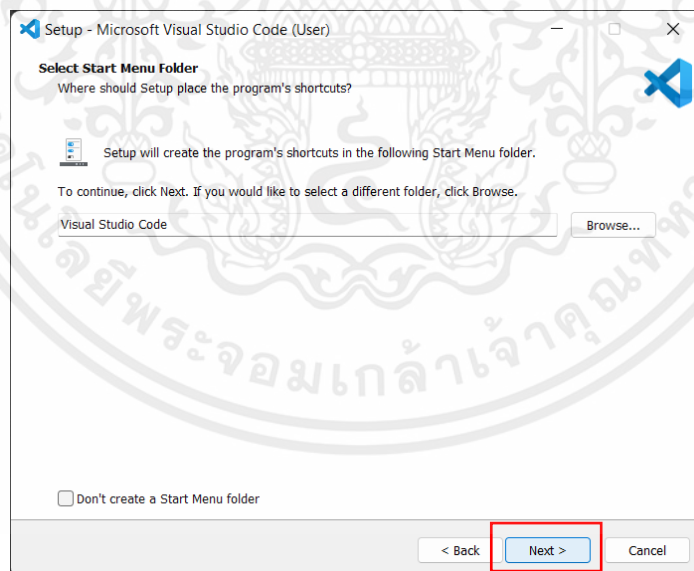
Setup - Microsoft Visual Studio Code (User)

Select Start Menu Folder
Where should Setup place the program's shortcuts?

Setup will create the program's shortcuts in the following Start Menu folder.

To continue, click Next. If you would like to select a different folder, click Browse.

Visual Studio Code

Browse...

ยพระจอมเกล้าเจ้าคุณทห

Don't create a Start Menu folder

< Back
Next >
Cancel